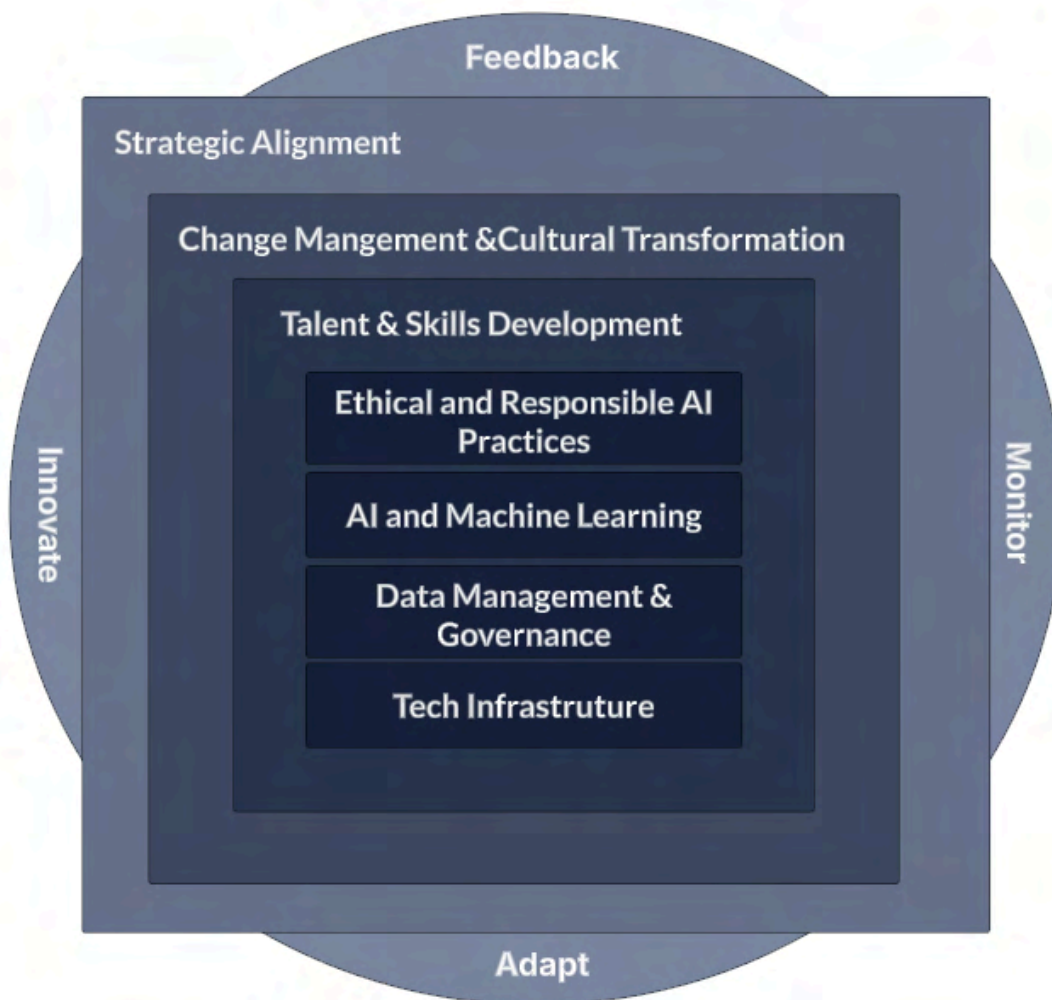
Feedback

Strategic Alignment

Change Mangement &Cultural Transformation

Talent & Skills Development

Ethical and Responsible AI Practices

AI and Machine Learning

Data Management & Governance

Tech Infrastruture

Innovate

Monitor

Adapt